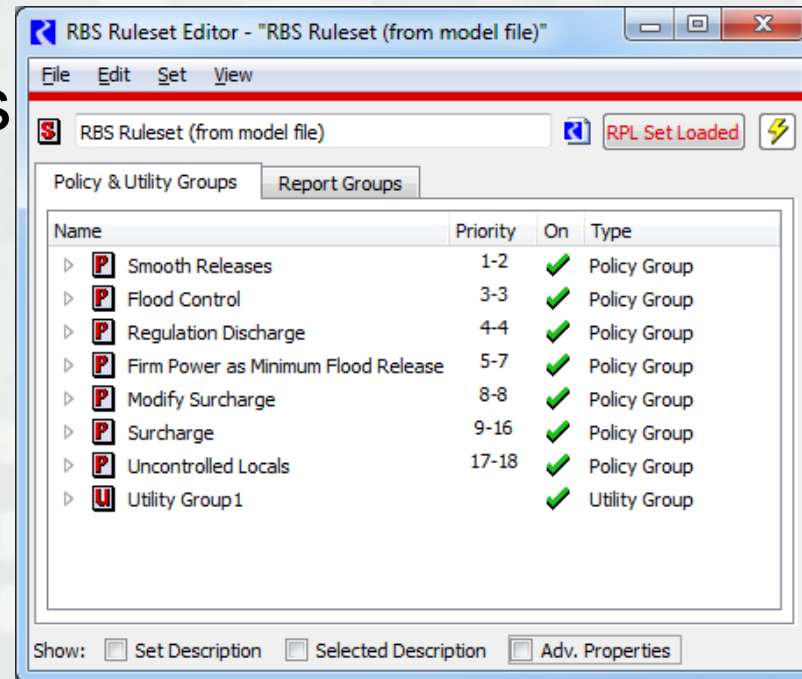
RBS Ruleset Editor - "RBS Ruleset (from model file)"

File Edit Set View

S RBS Ruleset (from model file) RPL Set Loaded

Policy & Utility Groups | Report Groups

| Name | Priority | On | Type |
|---|---|---|---|
| P Smooth Releases | 1-2 | ✔ | Policy Group |
| P Flood Control | 3-3 | ✔ | Policy Group |
| P Regulation Discharge | 4-4 | ✔ | Policy Group |
| P Firm Power as Minimum Flood Release | 5-7 | ✔ | Policy Group |
| P Modify Surcharge | 8-8 | ✔ | Policy Group |
| P Surcharge | 9-16 | ✔ | Policy Group |
| P Uncontrolled Locals | 17-18 | ✔ | Policy Group |
| U Utility Group1 | | ✔ | Utility Group |

Show: Set Description Selected Description Adv. Properties